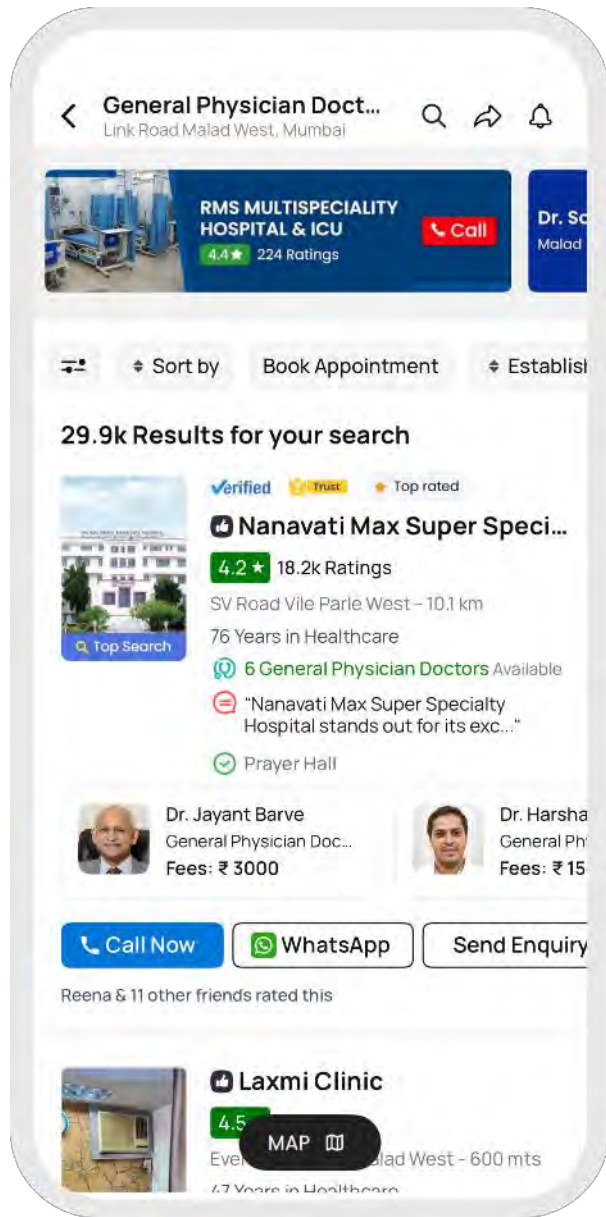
General Physician Doct...
Link Road Malad West, Mumbai

RMS MULTISPECIALITY HOSPITAL & ICU
4.4★ 224 Ratings
Call

Dr. Sc
Malad

Sort by
Book Appointment
Establis

29.9k Results for your search

Verified Trust Top rated
Nanavati Max Super Speci...
4.2★ 18.2k Ratings
SV Road Vile Parle West - 10.1 km
76 Years in Healthcare
6 General Physician Doctors Available
"Nanavati Max Super Specialty Hospital stands out for its exc..."
Prayer Hall
Top Search

Dr. Jayant Barve
General Physician Doc...
Fees: ₹ 3000

Dr. Harsha
General Ph
Fees: ₹ 15

Call Now
WhatsApp
Send Enquiry

Reena & 11 other friends rated this

Laxmi Clinic
4.5
Eve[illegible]lad West - 600 mts
47 Years in Healthcare
MAP